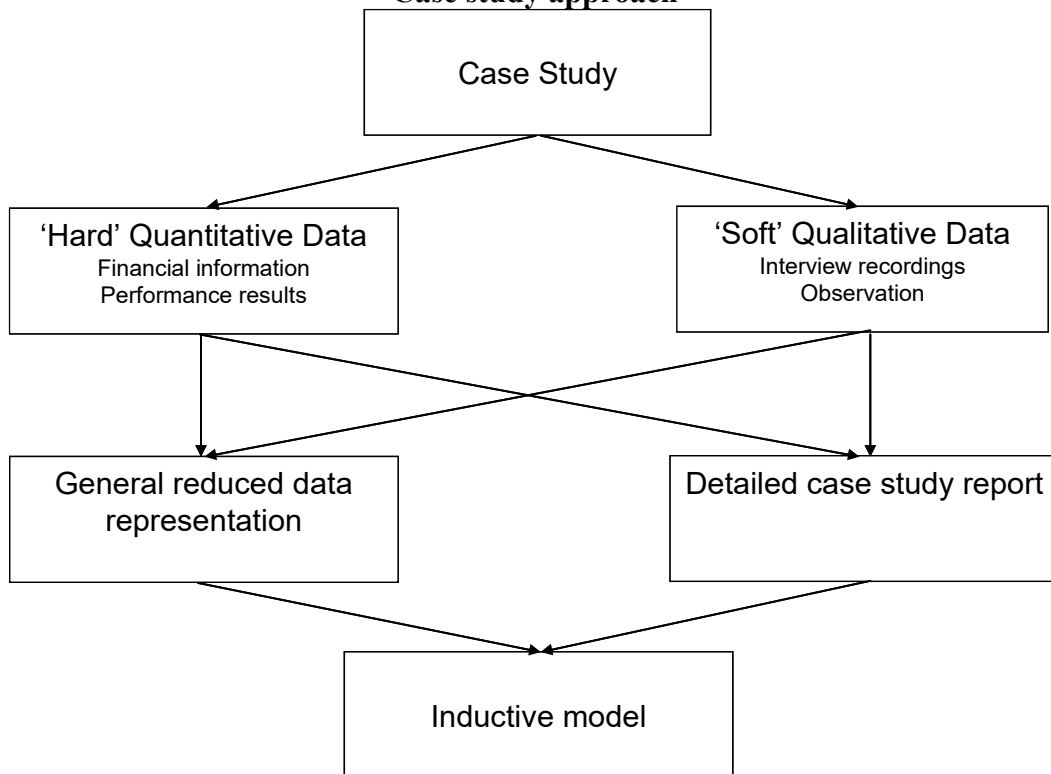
Case study approach

Case Study

'Hard' Quantitative Data
Financial information
Performance results

'Soft' Qualitative Data
Interview recordings
Observation

General reduced data representation

Detailed case study report

Inductive model